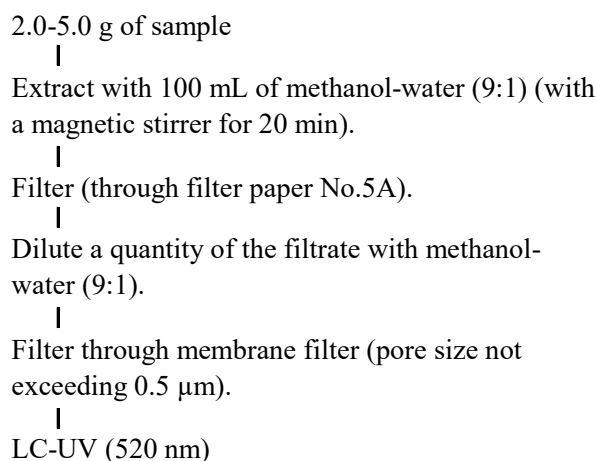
2.0-5.0 g of sample

Extract with 100 mL of methanol-water (9:1) (with a magnetic stirrer for 20 min).

Filter (through filter paper No.5A).

Dilute a quantity of the filtrate with methanol-water (9:1).

Filter through membrane filter (pore size not exceeding 0.5 µm).

LC-UV (520 nm)